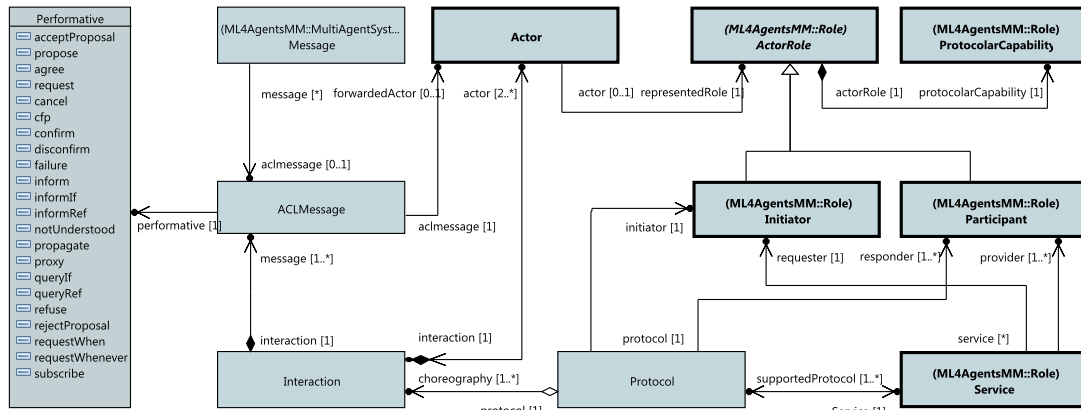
Performative
acceptProposal
propose
agree
request
cancel
cfp
confirm
disconfirm
failure
inform
informIf
informRef
notUnderstood
propagate
proxy
queryIf
queryRef
refuse
rejectProposal
requestWhen
requestWhenever
subscribe

(ML4AgentsMM::MultiAgentSyst...
Message

Actor

(ML4AgentsMM::Role)
ActorRole

(ML4AgentsMM::Role)
ProtocolarCapability

message [*]
forwardedActor [0..1]
actor [2..*]
actor [0..1]
representedRole [1]
actorRole [1]
protocolarCapability [1]

aclmessage [0..1]

ACLMessage
performative [1]
aclmessage [1]

(ML4AgentsMM::Role)
Initiator

(ML4AgentsMM::Role)
Participant

initiator [1]
requester [1]
responder [1..*]
provider [1..*]

message [1..*]

interaction [1]
interaction [1]
protocol [1]
service [*]

Interaction
choreography [1..*]
Protocol
supportedProtocol [1..*]

(ML4AgentsMM::Role)
Service

protocol [1]
Service [1]